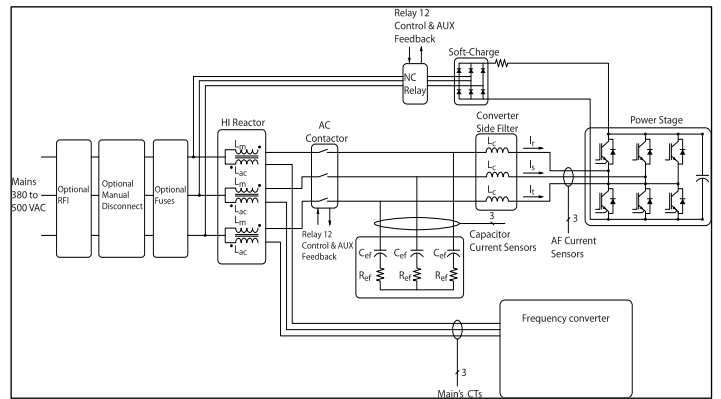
Relay 12 Control & AUX Feedback

Soft-Charge

NC Relay

HI Reactor

AC Contactor

Converter Side Filter

Power Stage

Mains 380 to 500 VAC

Optional RFI

Optional Manual Disconnect

Optional Fuses

$L_m$
$L_{ac}$
$L_m$
$L_{ac}$
$L_m$
$L_{ac}$

$L_c$
$L_c$
$L_c$

$I_r$
$I_s$
$I_t$

3

AF Current Sensors

Relay 12 Control & AUX Feedback

3

Capacitor Current Sensors

$C_{ef}$
$R_{ef}$
$C_{ef}$
$R_{ef}$
$C_{ef}$
$R_{ef}$

Frequency converter

3

Main's CTs